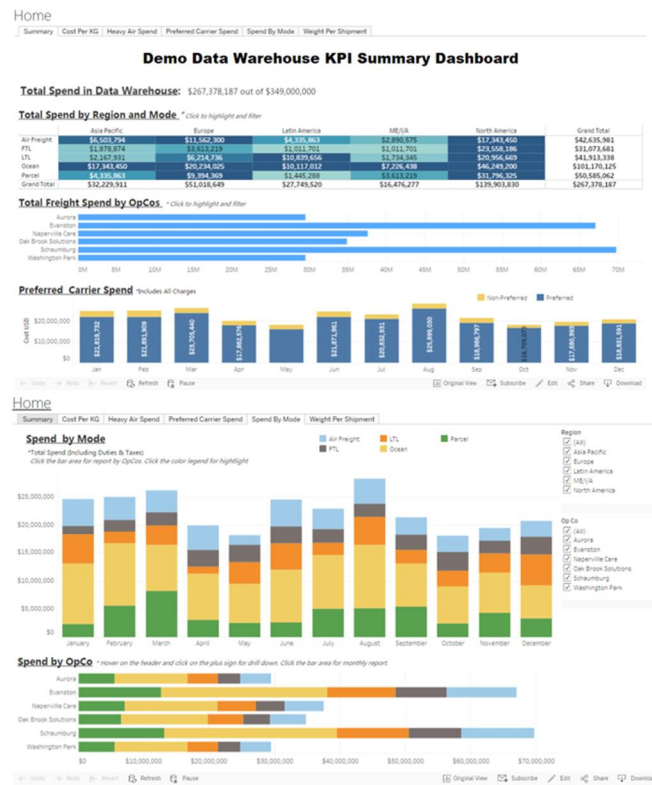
Home

Summary | Cost Per KG | Heavy Air Spend | Preferred Carrier Spend | Spend By Mode | Weight Per Shipment

Demo Data Warehouse KPI Summary Dashboard

Total Spend in Data Warehouse: $267,378,187 out of $349,000,000

Total Spend by Region and Mode * Click to highlight and filter

| | Asia Pacific | Europe | Latin America | ME/I/A | North America | Grand Total |
|---|---|---|---|---|---|---|
| Air Freight | $6,501,794 | $11,562,300 | $4,335,863 | $2,890,575 | $17,343,450 | $42,635,981 |
| FTL | $1,878,874 | $3,613,219 | $1,011,701 | $1,011,701 | $23,558,186 | $31,073,681 |
| LTL | $2,167,931 | $6,214,736 | $10,839,656 | $1,734,345 | $20,956,669 | $41,913,338 |
| Ocean | $17,343,450 | $20,234,025 | $10,117,012 | $7,226,438 | $46,249,200 | $101,170,125 |
| Parcel | $4,335,863 | $9,394,369 | $1,445,288 | $3,613,219 | $31,796,325 | $50,585,062 |
| Grand Total | $32,229,911 | $51,018,649 | $27,749,520 | $16,476,277 | $139,903,830 | $267,378,187 |

Total Freight Spend by OpCos * Click to highlight and filter

Aurora
Evanston
Naperville Care
Oak Brook Solutions
Schaumburg
Washington Park

0M 5M 10M 15M 20M 25M 30M 35M 40M 45M 50M 55M 60M 65M 70M

Preferred Carrier Spend *Includes All Charges

Non-Preferred Preferred

Cost USD
$20,000,000
$10,000,000
$0

$21,818,732 $21,891,909 $23,705,440 $17,882,570 $21,871,961 $20,832,931 $25,899,000 $18,986,797 $16,709,679 $17,680,990 $18,831,951

Jan Feb Mar Apr May Jun Jul Aug Sep Oct Nov Dec

Undo Redo Revert Refresh Pause Original View Subscribe Edit Share Download

Home

Summary | Cost Per KG | Heavy Air Spend | Preferred Carrier Spend | Spend By Mode | Weight Per Shipment

Spend by Mode
*Total Spend (Including Duties & Taxes)
Click the bar area for report by OpCos. Click the color legend for highlight

Air Freight LTL Parcel
FTL Ocean

$25,000,000
$20,000,000
$15,000,000
$10,000,000
$5,000,000
$0

January February March April May June July August September October November December

Region
(All)
Asia Pacific
Europe
Latin America
ME/I/A
North America

Op Co
(All)
Aurora
Evanston
Naperville Care
Oak Brook Solutions
Schaumburg
Washington Park

Spend by OpCo * Hover on the header and click on the plus sign for drill down. Click the bar area for monthly report

Aurora
Evanston
Naperville Care
Oak Brook Solutions
Schaumburg
Washington Park

$0 $10,000,000 $20,000,000 $30,000,000 $40,000,000 $50,000,000 $60,000,000 $70,000,000

Undo Redo Revert Refresh Pause Original View Subscribe Edit Share Download